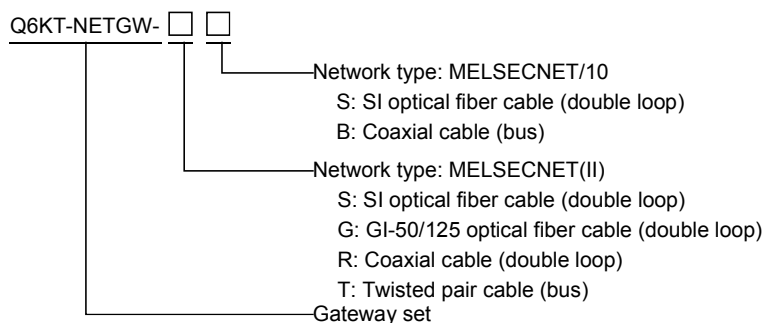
Q6KT-NETGW-

Network type: MELSECNET/10
S: SI optical fiber cable (double loop)
B: Coaxial cable (bus)

Network type: MELSECNET(II)
S: SI optical fiber cable (double loop)
G: GI-50/125 optical fiber cable (double loop)
R: Coaxial cable (double loop)
T: Twisted pair cable (bus)

Gateway set